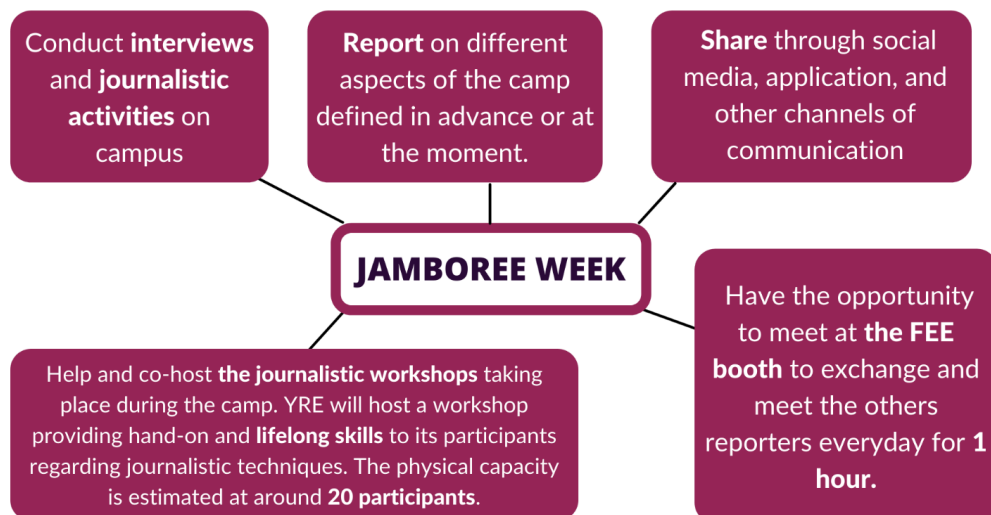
Conduct interviews and journalistic activities on campus

Report on different aspects of the camp defined in advance or at the moment.

Share through social media, application, and other channels of communication

JAMBOREE WEEK

Have the opportunity to meet at the FEE booth to exchange and meet the others reporters everyday for 1 hour.

Help and co-host the journalistic workshops taking place during the camp. YRE will host a workshop providing hand-on and lifelong skills to its participants regarding journalistic techniques. The physical capacity is estimated at around 20 participants.